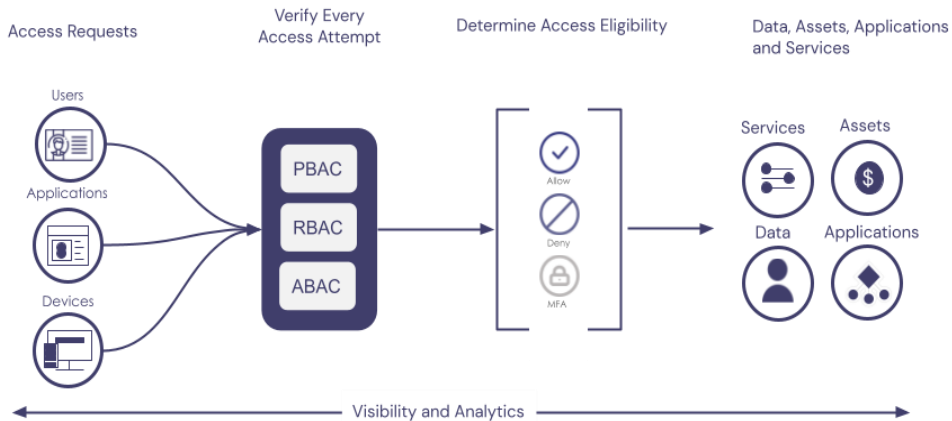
Access Requests

Verify Every Access Attempt

Determine Access Eligibility

Data, Assets, Applications and Services

Users

Applications

Devices

PBAC

RBAC

ABAC

Allow

Deny

MFA

Services

Assets

Data

Applications

Visibility and Analytics